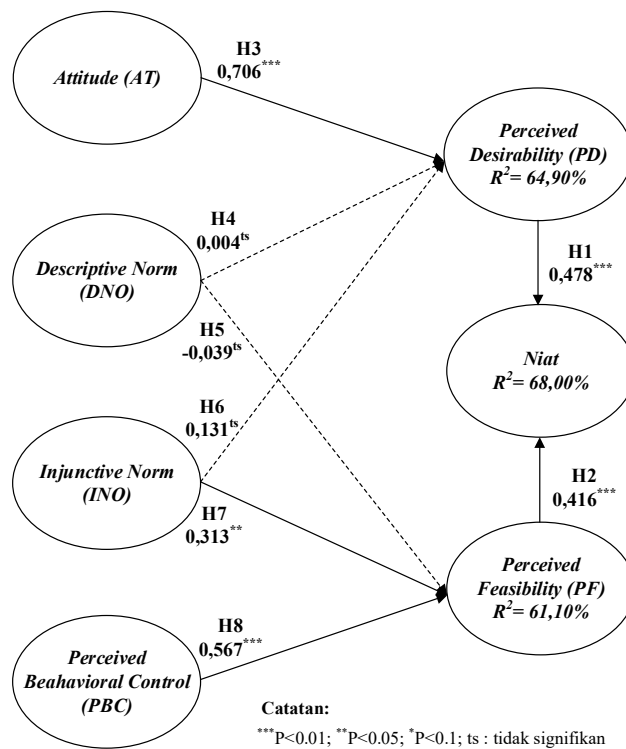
Attitude (AT)

H3
$0,706^{***}$

Perceived Desirability (PD)
$R^2 = 64,90\%$

H4
$0,004^{ts}$

Descriptive Norm (DNO)

H1
$0,478^{***}$

H5
$-0,039^{ts}$

Niat
$R^2 = 68,00\%$

H6
$0,131^{ts}$

Injunctive Norm (INO)

H2
$0,416^{***}$

H7
$0,313^{**}$

Perceived Feasibility (PF)
$R^2 = 61,10\%$

H8
$0,567^{***}$

Perceived Beahavioral Control (PBC)

Catatan:
$^{***}$P<0.01; $^{**}$P<0.05; $^{*}$P<0.1; ts : tidak signifikan